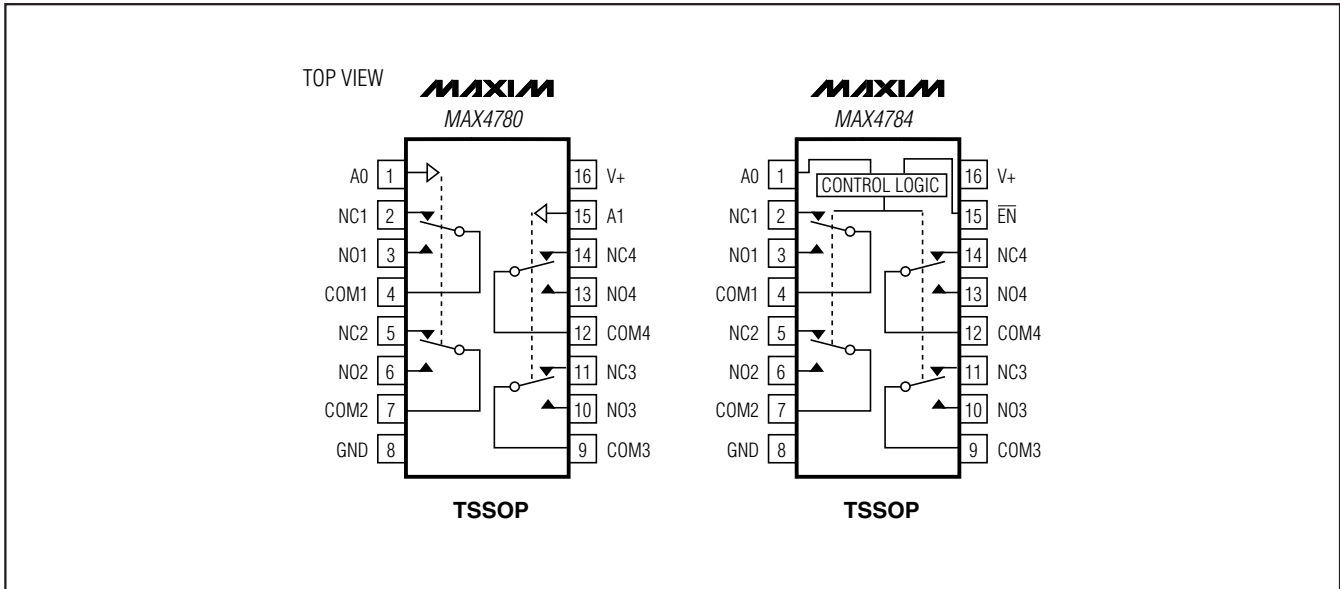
TOP VIEW

MAXIM
MAX4780

A0 1
NC1 2
NO1 3
COM1 4
NC2 5
NO2 6
COM2 7
GND 8

16 V+
15 A1
14 NC4
13 NO4
12 COM4
11 NC3
10 NO3
9 COM3

TSSOP

MAXIM
MAX4784

CONTROL LOGIC

A0 1
NC1 2
NO1 3
COM1 4
NC2 5
NO2 6
COM2 7
GND 8

16 V+
15 $\overline{EN}$
14 NC4
13 NO4
12 COM4
11 NC3
10 NO3
9 COM3

TSSOP